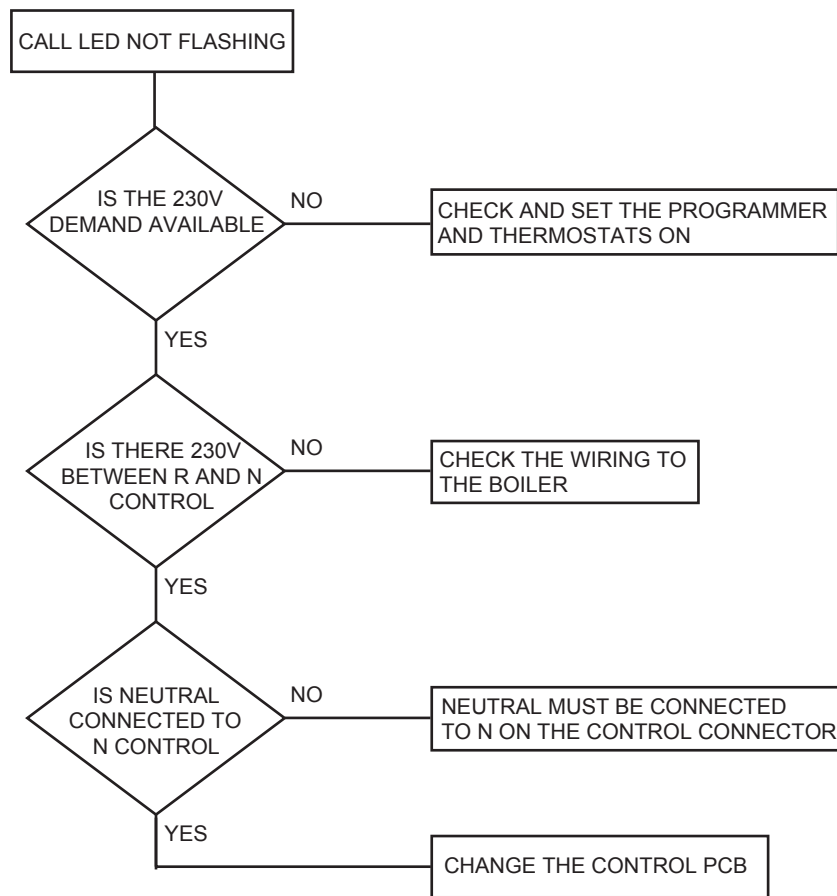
CALL LED NOT FLASHING

IS THE 230V DEMAND AVAILABLE

NO

CHECK AND SET THE PROGRAMMER AND THERMOSTATS ON

YES

IS THERE 230V BETWEEN R AND N CONTROL

NO

CHECK THE WIRING TO THE BOILER

YES

IS NEUTRAL CONNECTED TO N CONTROL

NO

NEUTRAL MUST BE CONNECTED TO N ON THE CONTROL CONNECTOR

YES

CHANGE THE CONTROL PCB